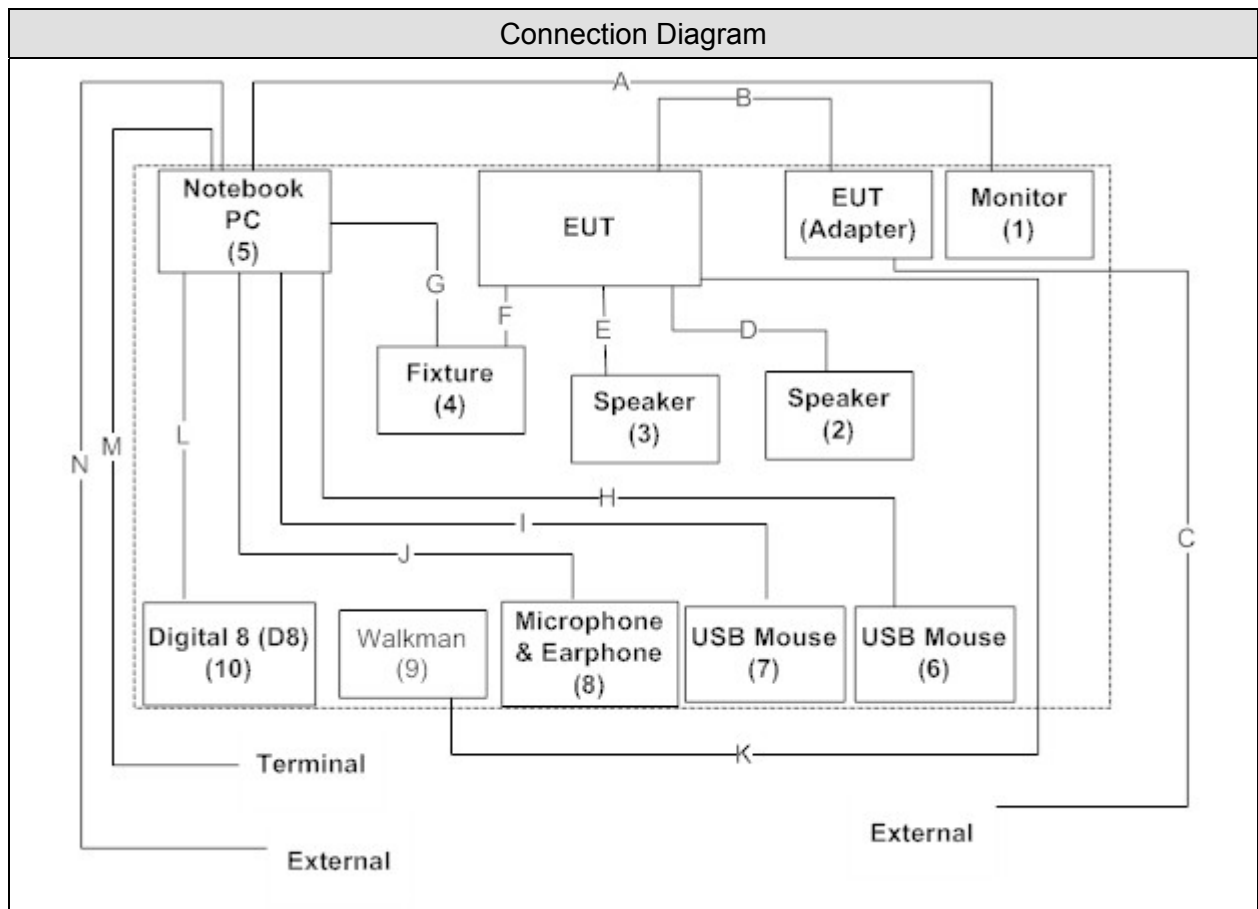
Connection Diagram

A

B

Notebook PC (5)

EUT

EUT (Adapter)

Monitor (1)

G

F

E

D

Fixture (4)

Speaker (3)

Speaker (2)

N

M

L

H

I

J

C

Digital 8 (D8) (10)

Walkman (9)

Microphone & Earphone (8)

USB Mouse (7)

USB Mouse (6)

K

Terminal

External

External